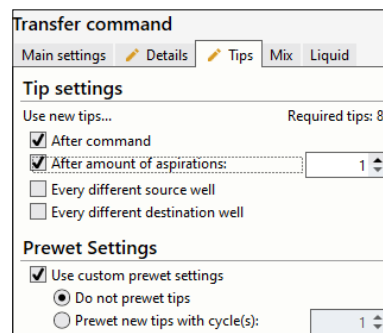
Transfer command

Main settings | Details | Tips | Mix | Liquid

Tip settings

Use new tips...

Required tips: 8

After command

After amount of aspirations: 1

Every different source well

Every different destination well

Prewet Settings

Use custom prewet settings

Do not prewet tips

Prewet new tips with cycle(s): 1